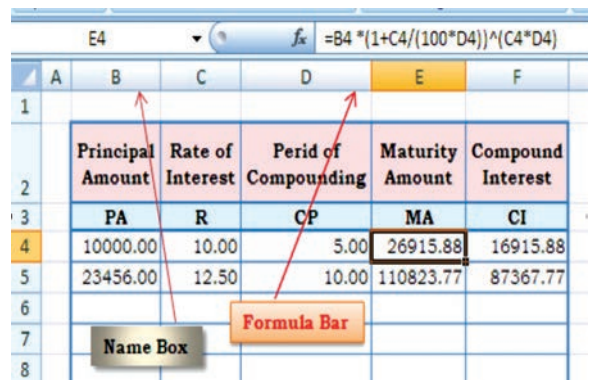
E4

$f_x$ =B4 *(1+C4/(100*D4))^(C4*D4)

| | A | B | C | D | E | F |
|---|---|---|---|---|---|---|
| 1 | | | | | | |
| 2 | | Principal Amount | Rate of Interest | Perid of Compounding | Maturity Amount | Compound Interest |
| 3 | | PA | R | CP | MA | CI |
| 4 | | 10000.00 | 10.00 | 5.00 | 26915.88 | 16915.88 |
| 5 | | 23456.00 | 12.50 | 10.00 | 110823.77 | 87367.77 |
| 6 | | | | | | |
| 7 | | | | | | |
| 8 | | | | | | |

Formula Bar

Name Box